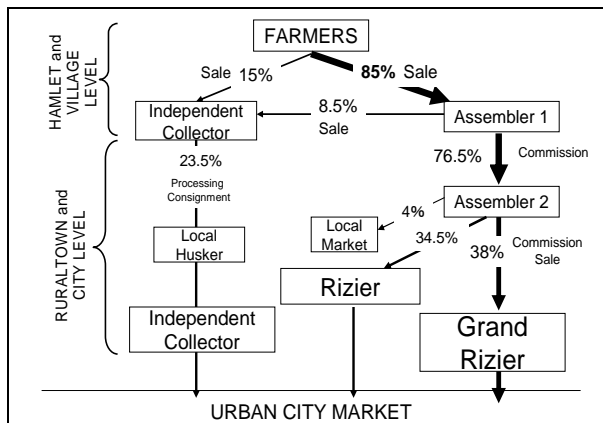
HAMLET and VILLAGE LEVEL

FARMERS

Sale 15%

85% Sale

Independent Collector

8.5% Sale

Assembler 1

RURALTOWN and CITY LEVEL

23.5%

Processing Consignment

76.5%

Commission

Assembler 2

4%

Local Market

34.5%

38%

Commission Sale

Local Husker

Rizier

Independent Collector

Grand Rizier

URBAN CITY MARKET